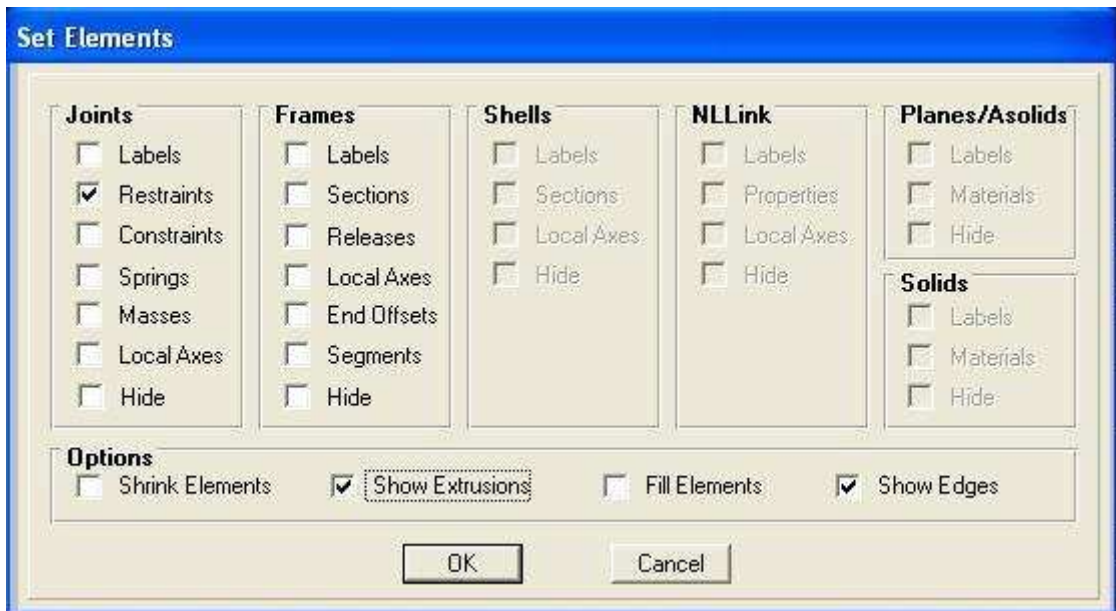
Set Elements

Joints
Labels
Restraints
Constraints
Springs
Masses
Local Axes
Hide

Frames
Labels
Sections
Releases
Local Axes
End Offsets
Segments
Hide

Shells
Labels
Sections
Local Axes
Hide

NLLink
Labels
Properties
Local Axes
Hide

Planes/Asolids
Labels
Materials
Hide

Solids
Labels
Materials
Hide

Options
Shrink Elements
Show Extrusions
Fill Elements
Show Edges

OK
Cancel